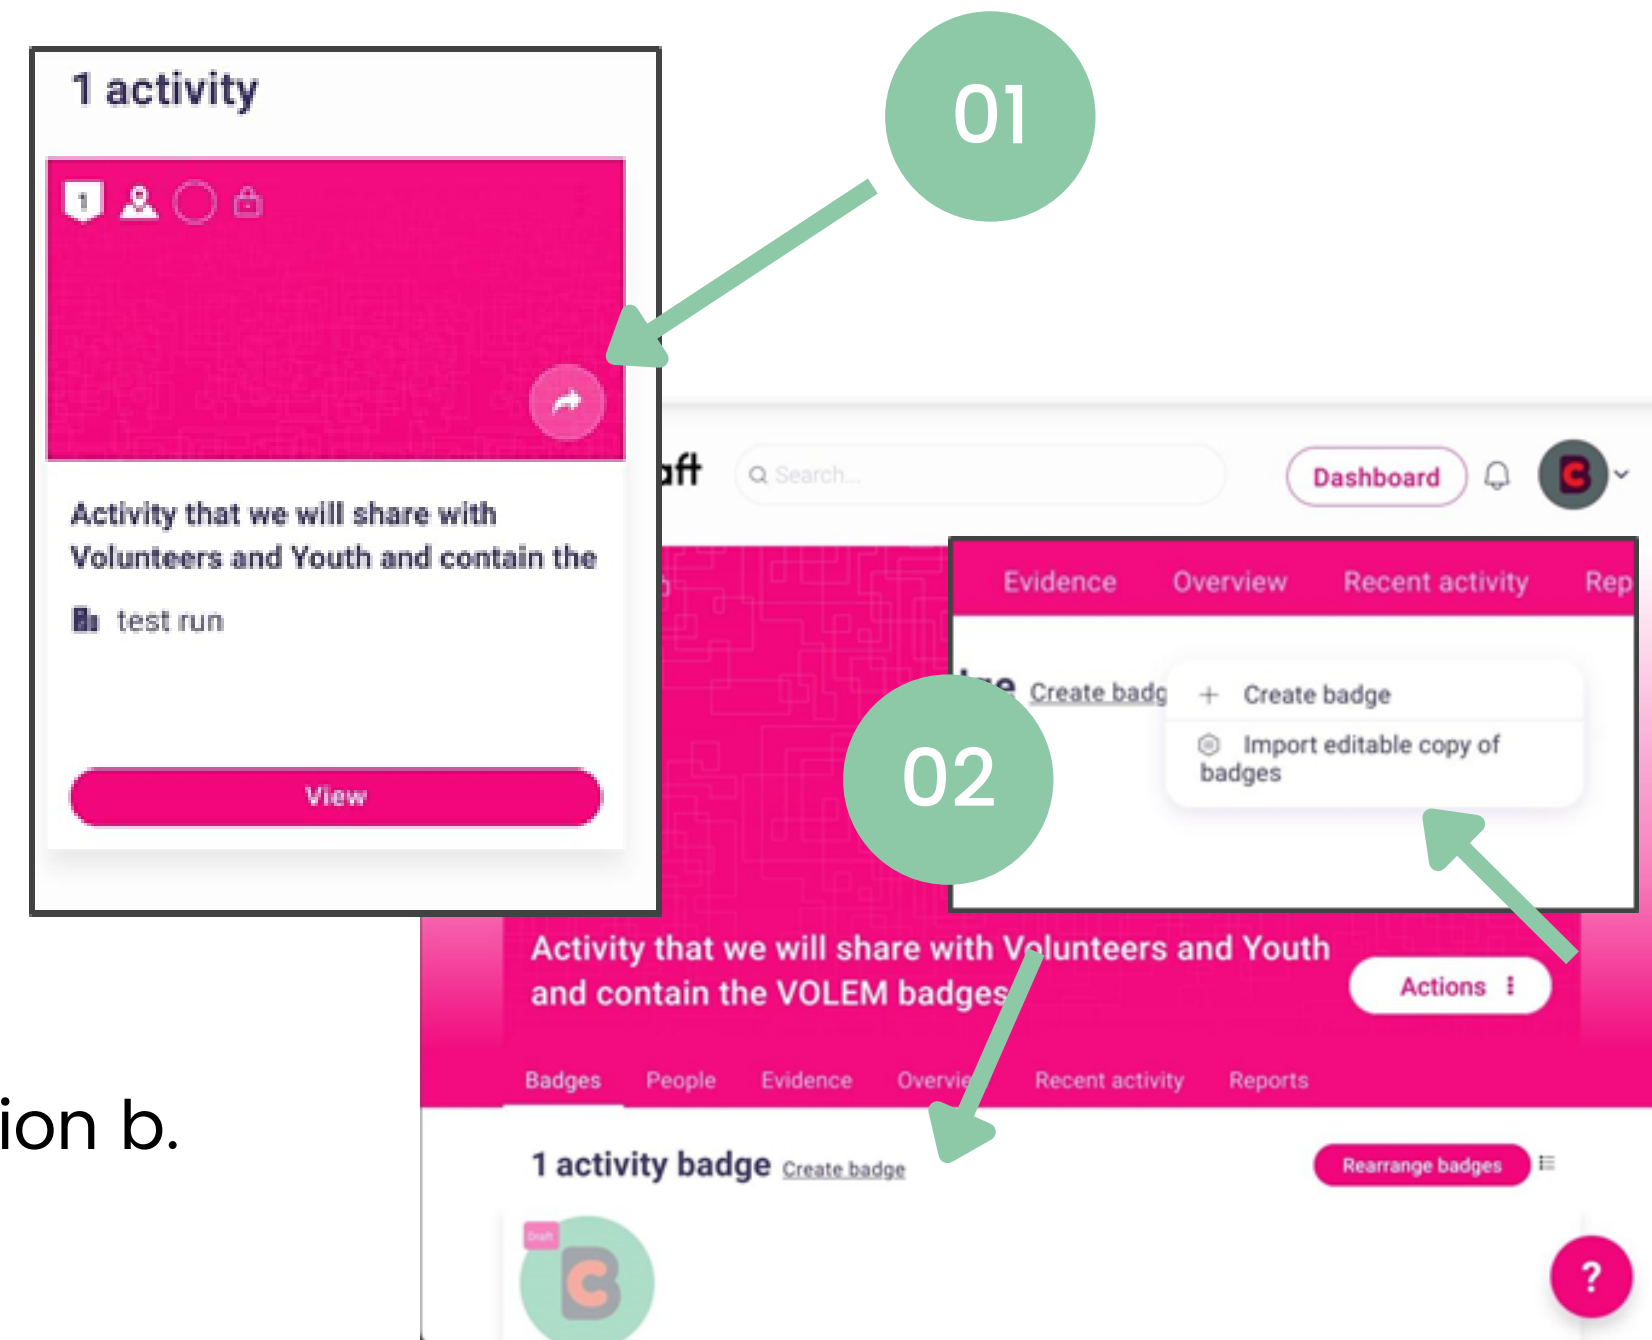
1 activity

1

Activity that we will share with Volunteers and Youth and contain the

test run

View

01

aft

Search...

Dashboard

Evidence Overview Recent activity Rep

Create badg

+ Create badge

Import editable copy of badges

02

Activity that we will share with Volunteers and Youth and contain the VOLEM badges

Actions

Badges People Evidence Overvie Recent activity Reports

1 activity badge Create badge

Rearrange badges

Draft

?

ion b.